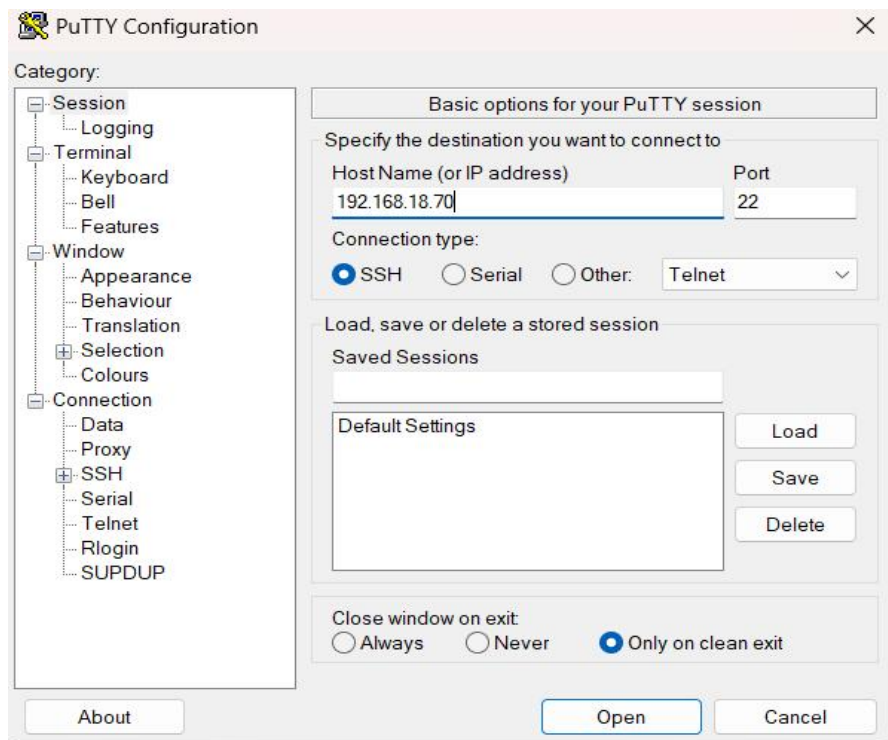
PuTTY Configuration
×

Category:

Session
Logging
Terminal
Keyboard
Bell
Features
Window
Appearance
Behaviour
Translation
Selection
Colours
Connection
Data
Proxy
SSH
Serial
Telnet
Rlogin
SUPDUP

Basic options for your PuTTY session

Specify the destination you want to connect to

Host Name (or IP address)
192.168.18.70
Port
22

Connection type:
SSH Serial Other: Telnet

Load, save or delete a stored session

Saved Sessions

Default Settings

Load
Save
Delete

Close window on exit:
Always Never Only on clean exit

About
Open
Cancel